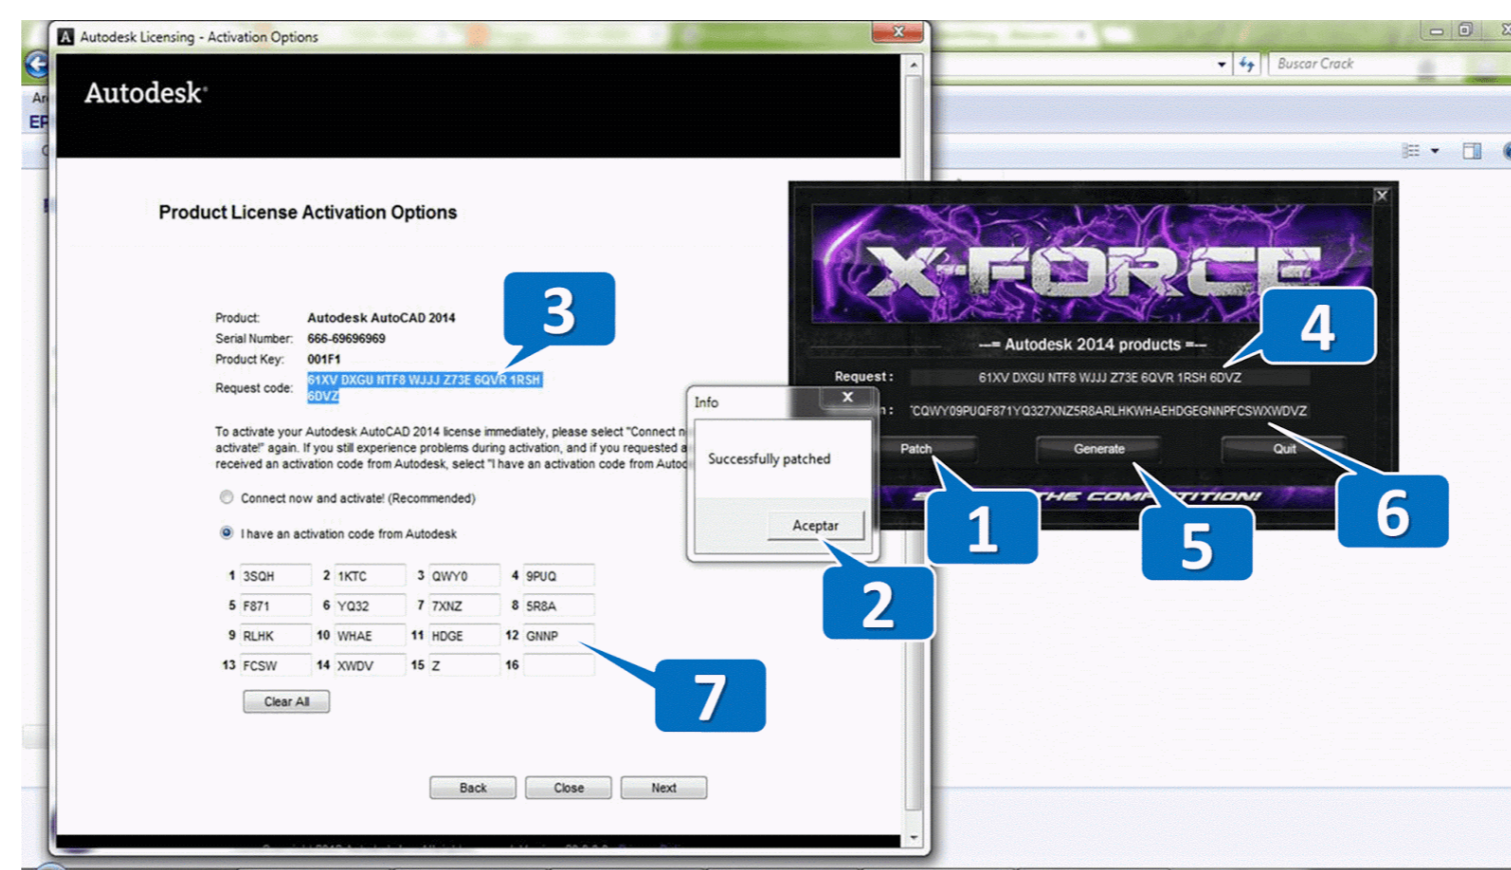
Autodesk Licensing - Activation Options

Buscar Crack

Autodesk

Product License Activation Options

Product: Autodesk AutoCAD 2014
Serial Number: 666-69696969
Product Key: 001F1
Request code: 61XV DXGU NTF8 WJJJ Z73E 6QVR 1RSH 6DVZ

To activate your Autodesk AutoCAD 2014 license immediately, please select "Connect n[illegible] activate!" again. If you still experience problems during activation, and if you requested a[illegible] received an activation code from Autodesk, select "I have an activation code from Autod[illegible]

Connect now and activate! (Recommended)

I have an activation code from Autodesk

| 1 | 3SQH | 2 | 1KTC | 3 | QWY0 | 4 | 9PUQ |
|---|---|---|---|---|---|---|---|
| 5 | F871 | 6 | YQ32 | 7 | 7XNZ | 8 | 5R8A |
| 9 | RLHK | 10 | WHAE | 11 | HDGE | 12 | GNNP |
| 13 | FCSW | 14 | XWDV | 15 | Z | 16 | |

Clear All

Back Close Next

Info

Successfully patched

Aceptar

X-FORCE

-= Autodesk 2014 products =-

Request : 61XV DXGU NTF8 WJJJ Z73E 6QVR 1RSH 6DVZ

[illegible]n : CQWY09PUQF871YQ327XNZ5R8ARLHKWHAEHDGEGNNPFCSWXWDVZ

Patch Generate Quit

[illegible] THE COMP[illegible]TITION!

3 4 1 2 5 6 7